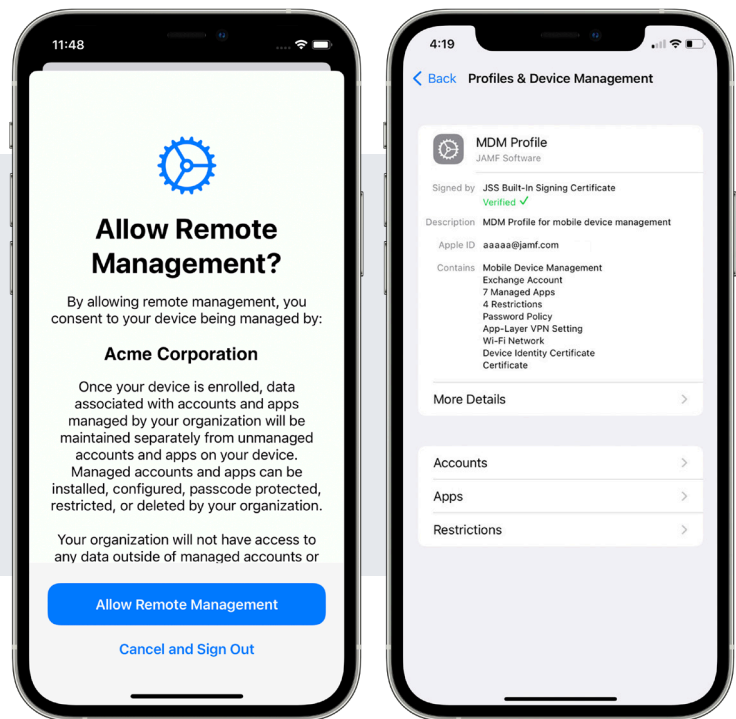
11:48

Allow Remote Management?

By allowing remote management, you consent to your device being managed by:

Acme Corporation

Once your device is enrolled, data associated with accounts and apps managed by your organization will be maintained separately from unmanaged accounts and apps on your device. Managed accounts and apps can be installed, configured, passcode protected, restricted, or deleted by your organization.

Your organization will not have access to any data outside of managed accounts or

Allow Remote Management

Cancel and Sign Out

4:19

Back Profiles & Device Management

MDM Profile
JAMF Software

Signed by JSS Built-In Signing Certificate
Verified ✓

Description MDM Profile for mobile device management

Apple ID aaaaa@jamf.com

Contains Mobile Device Management
Exchange Account
7 Managed Apps
4 Restrictions
Password Policy
App-Layer VPN Setting
Wi-Fi Network
Device Identity Certificate
Certificate

More Details

Accounts

Apps

Restrictions